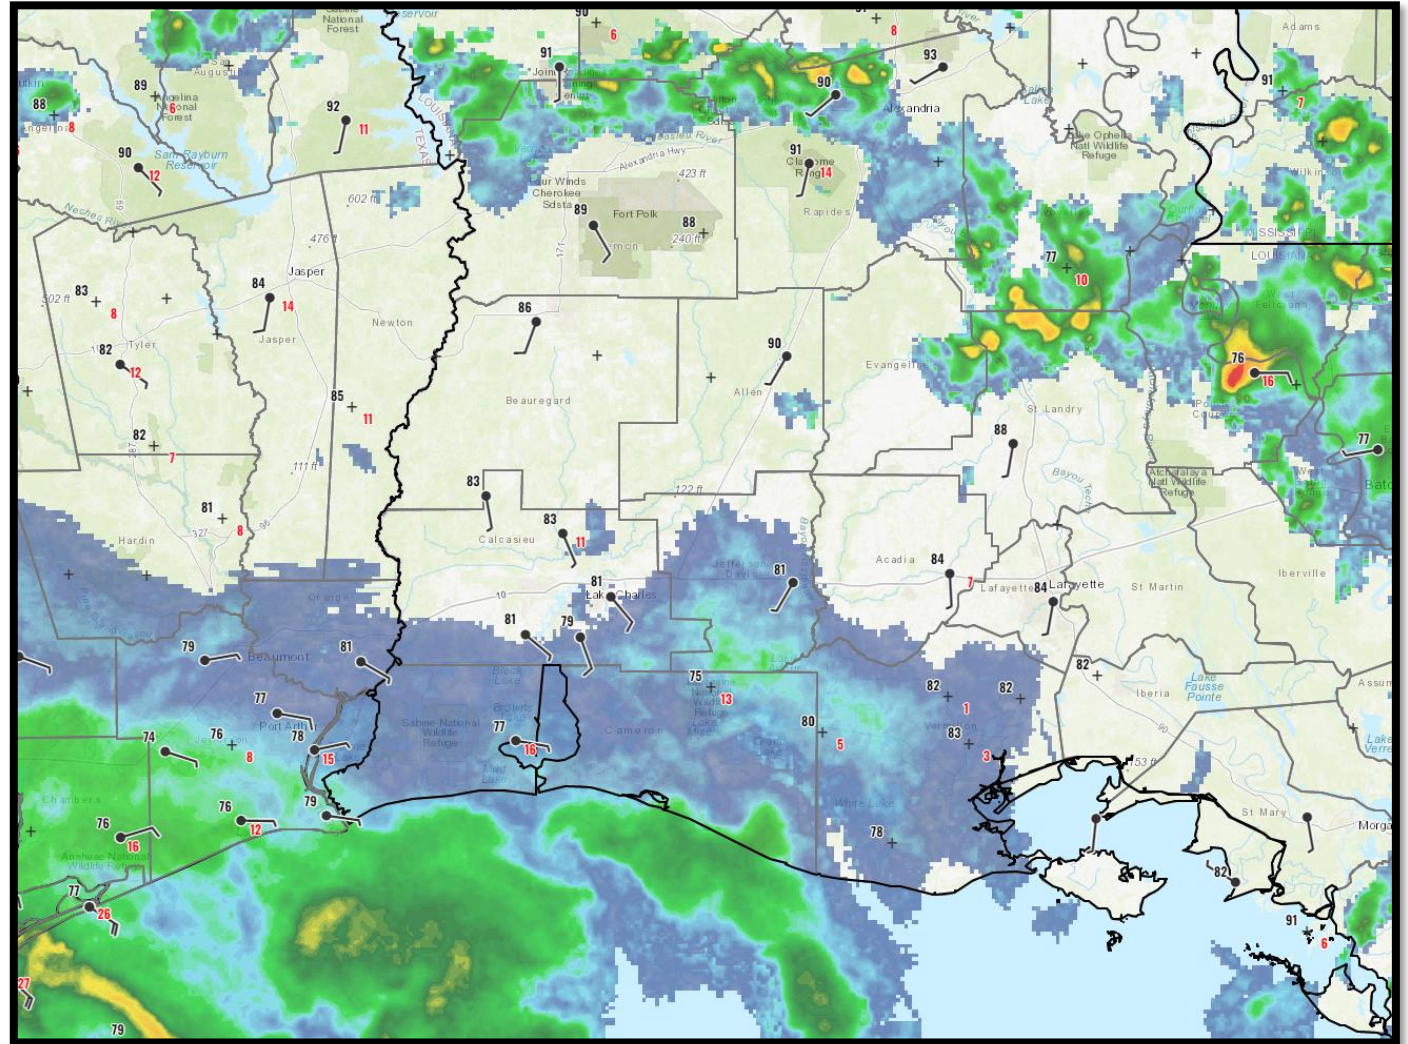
Sabine National Forest
servoir
90
6
91
8
93
Adams
89
San Augustine
6
Angelina National Forest
92
11
91
Joint
90
Alexandria
91
7
88
8
90
Sam Rayburn Reservoir
12
Kisatchie National Forest
Alexandria Hwy
91
Claiborne Range
14
Catahoula Lake
Ophelia Natl Wildlife Refuge
Neches River
602 ft
Four Winds Cherokee Sdsta
89
Fort Polk
88
423 ft
240 ft
Rapides
476 ft
Jasper
84
14
302 ft
83
8
Newton
Jasper
Tyler
82
12
86
90
77
10
MISSISSIPPI
LOUISIANA
West Feliciana
Beauregard
Allen
Evangeline
76
16
85
11
82
7
111 ft
St Landry
88
Pointe Coupee
77
Atchafalaya Natl Wildlife Refuge
Bayou Teche
Baton
83
122 ft
81
8
Hardin
327
83
11
Calcasieu
Jefferson Davis
81
Acadia
84
7
Lafayette
84
Lafayette
St Martin
Iberville
Orange
81
Lake Charles
81
79
79
Beaumont
81
75
13
82
Iberia
Lake Fausse Pointe
Assumption
82
82
1
77
Port Arthur
78
Sabine National Wildlife Refuge
77
16
Cameron
80
5
Vermilion
83
3
153 ft
Lake Verret
74
76
Jefferson
8
15
Chambers
79
White Lake
78
St Mary
Morgan
76
12
76
16
Anahuac National Wildlife Refuge
82
77
26
91
6
27
79